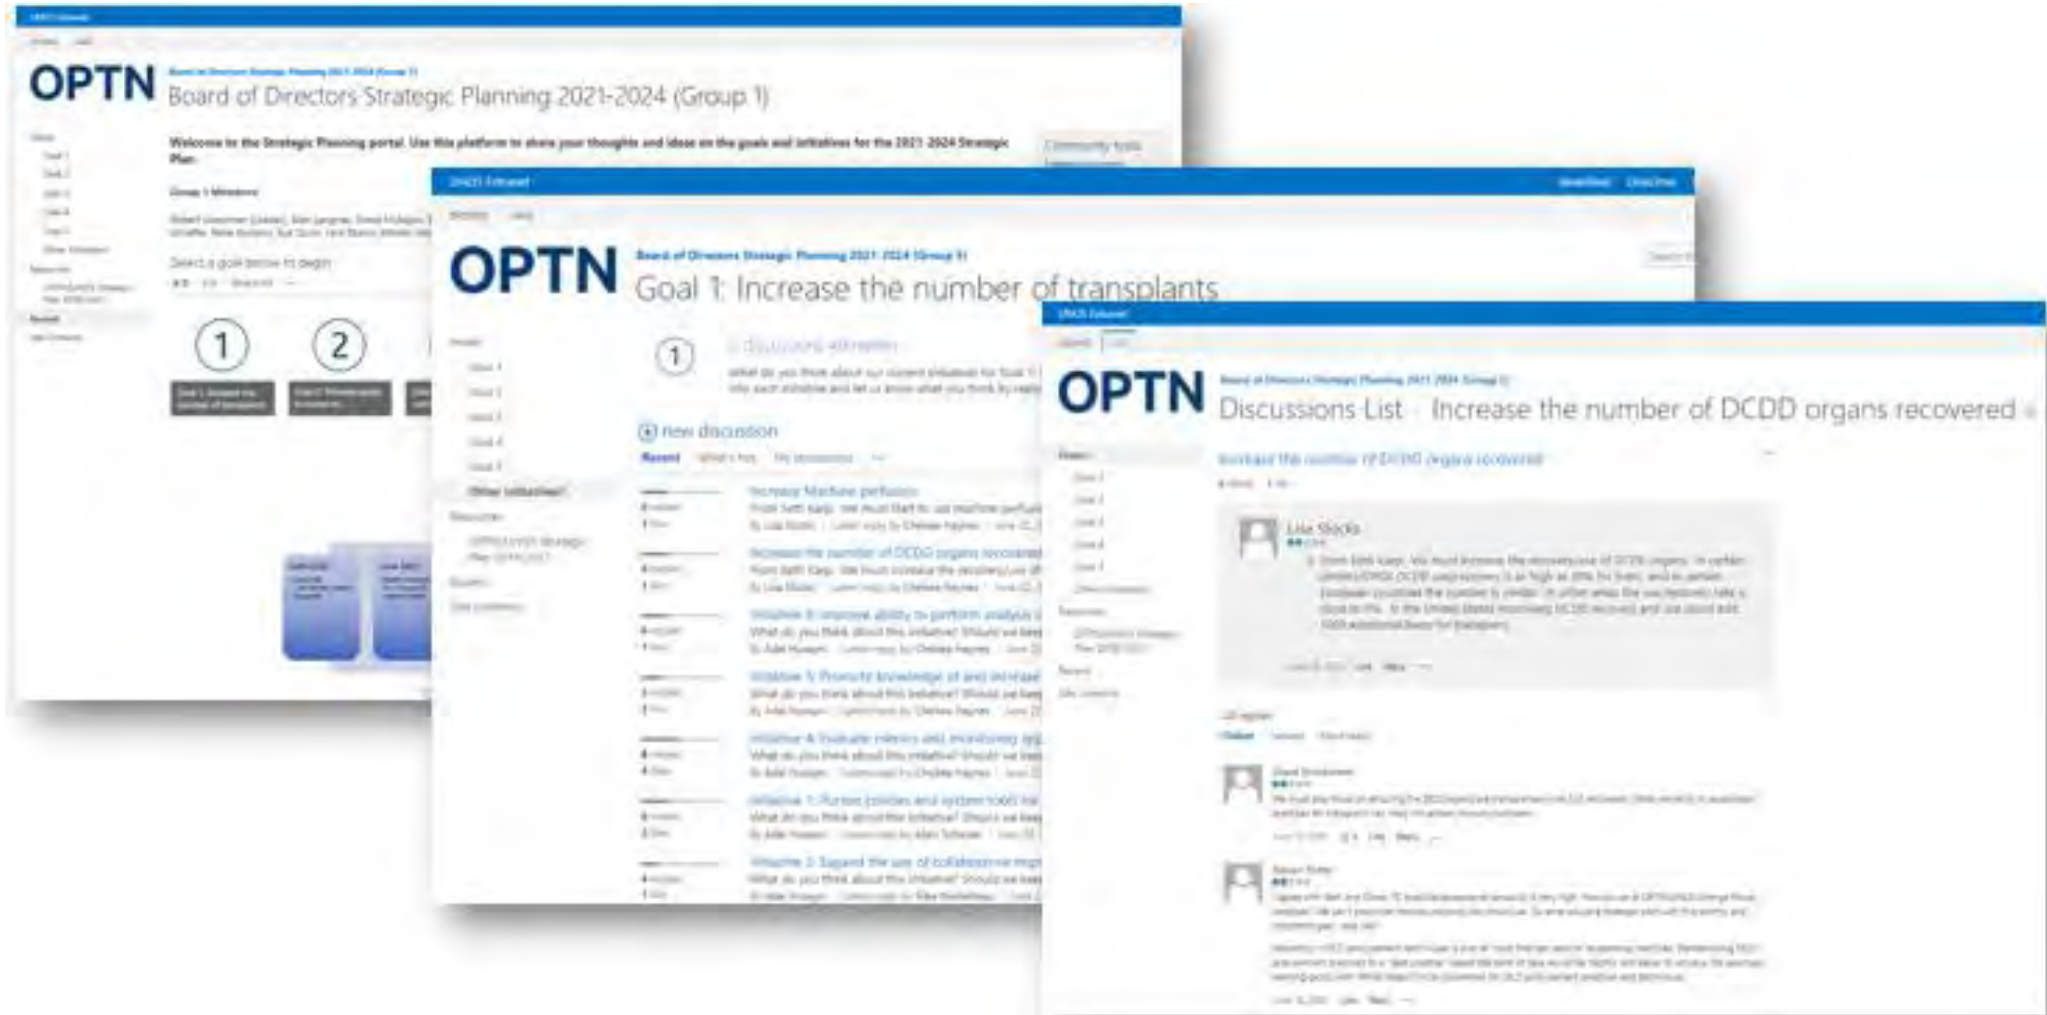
OPTN

Board of Directors Strategic Planning 2021-2024 (Group 1)

Welcome to the Strategic Planning portal. Use this platform to share your thoughts and ideas on the goals and initiatives for the 2021-2024 Strategic Plan.

Group 1 Members

Select a goal below to begin

Community tools

1

2

UNOS Extranet

OPTN

Board of Directors Strategic Planning 2021-2024 (Group 1)

Goal 1: Increase the number of transplants

1

new discussion

Recent

Increase Machine perfusion

Increase the number of DCDD organs recovered

UNOS Extranet

OPTN

Board of Directors Strategic Planning 2021-2024 (Group 1)

Discussions List · Increase the number of DCDD organs recovered

Increase the number of DCDD organs recovered

Lisa Stocks